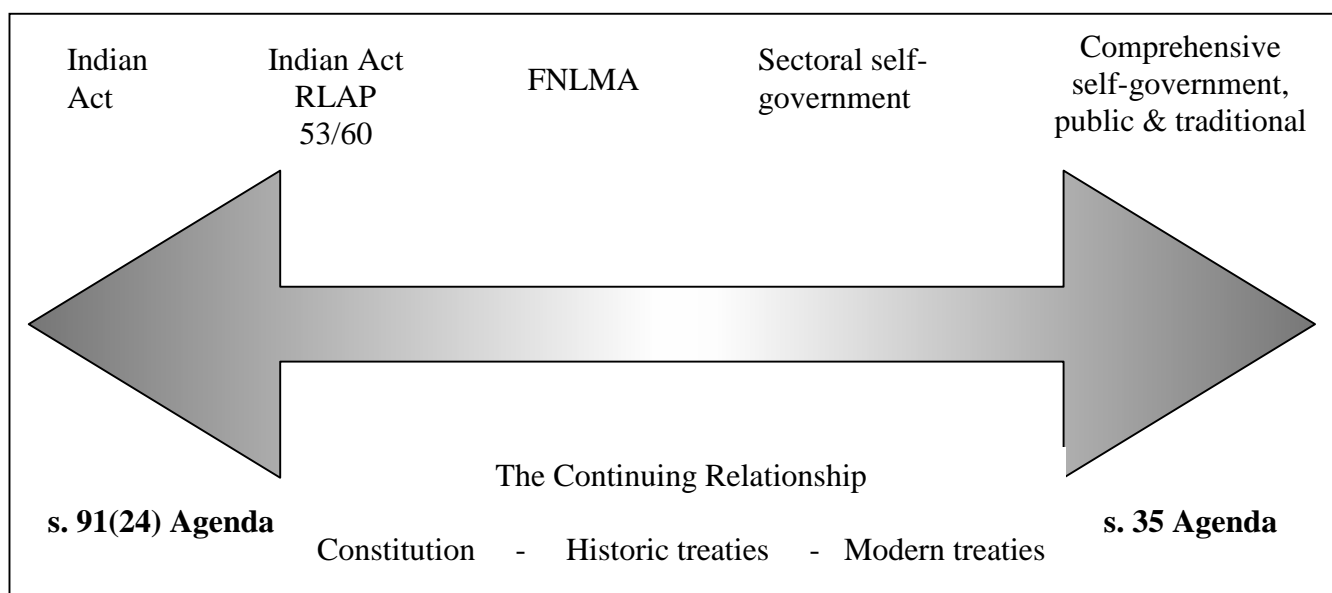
Indian Act

Indian Act RLAP 53/60

FNLMA

Sectoral self-government

Comprehensive self-government, public & traditional

The Continuing Relationship

**s. 91(24) Agenda**

**s. 35 Agenda**

Constitution - Historic treaties - Modern treaties